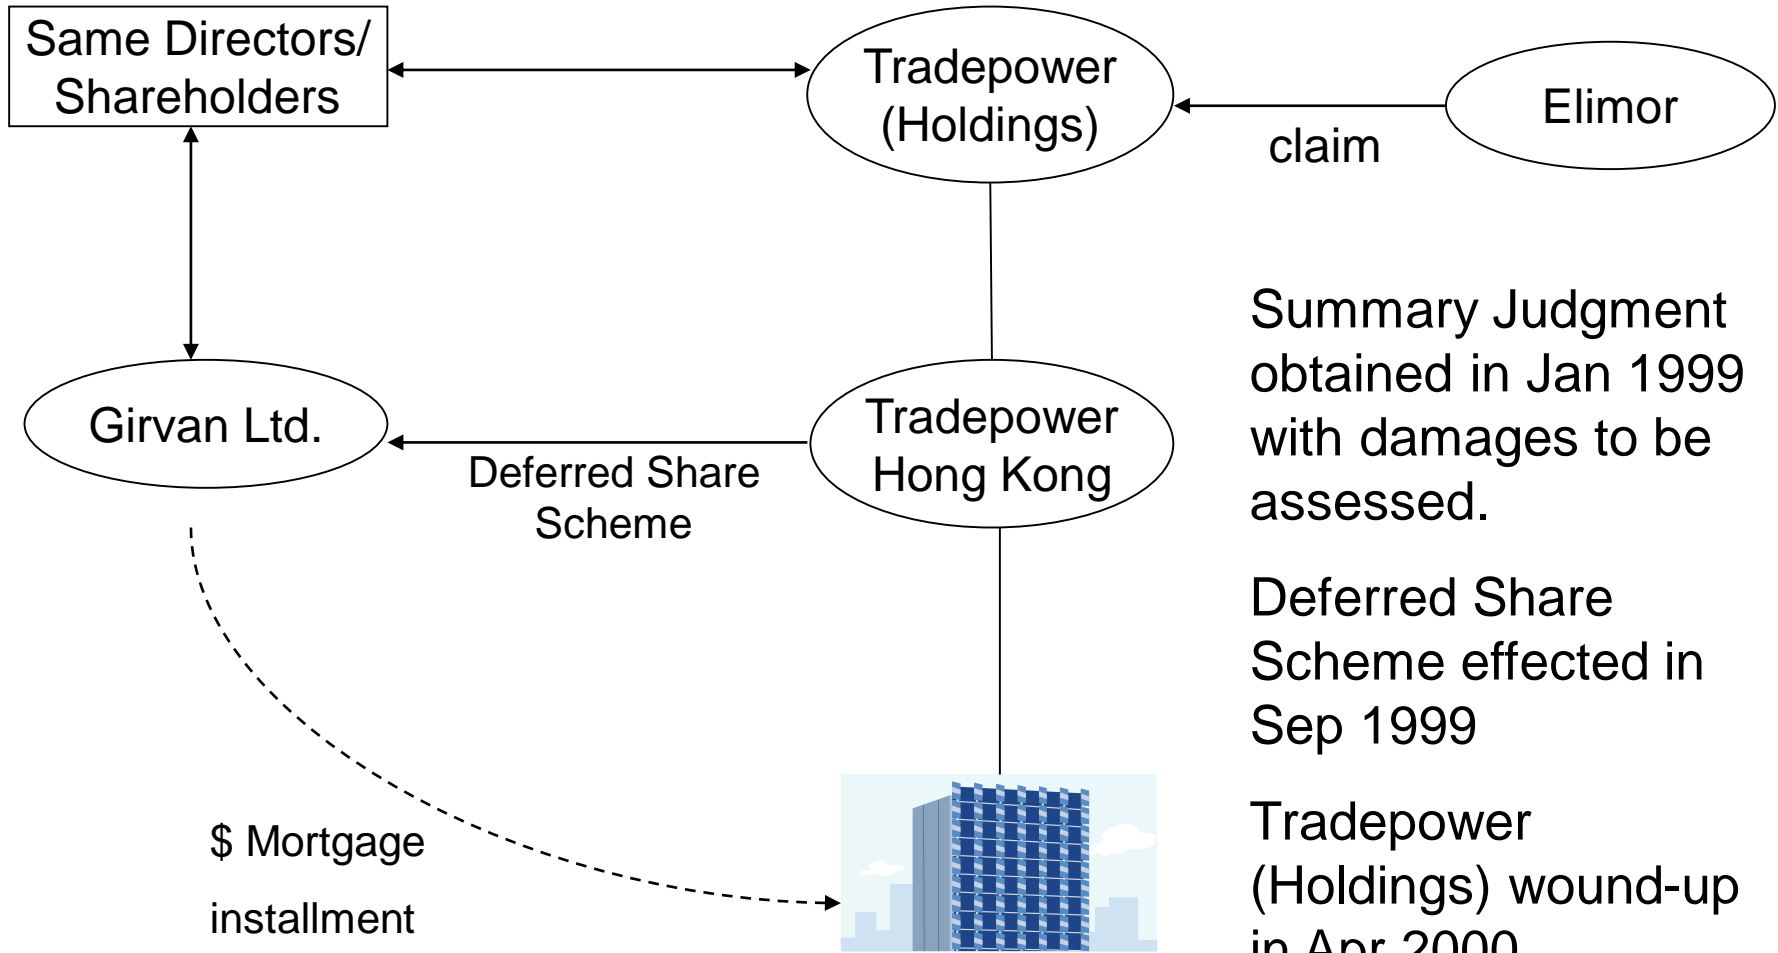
Same Directors/ Shareholders

Tradepower (Holdings)

Elimor

claim

Girvan Ltd.

Tradepower Hong Kong

Deferred Share Scheme

Summary Judgment obtained in Jan 1999 with damages to be assessed.

Deferred Share Scheme effected in Sep 1999

Tradepower (Holdings) wound-up in Apr 2000

$ Mortgage installment